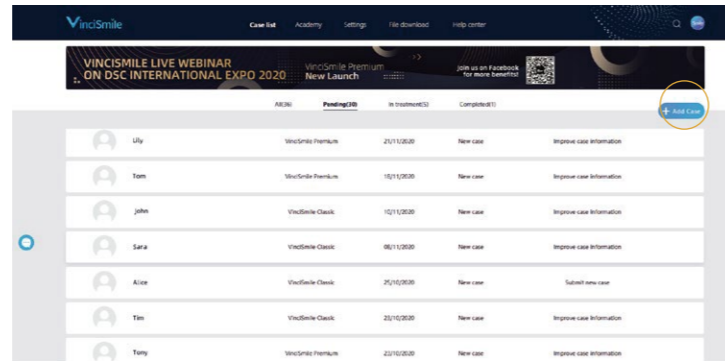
VinciSmile Case list Academy Settings File download Help center

VINCISMILE LIVE WEBINAR ON DSC INTERNATIONAL EXPO 2020 VinciSmile Premium New Launch Join us on Facebook for more benefits!

All(36) Pending(30) In treatment(5) Completed(1)

+ Add Case

| | | | | |
|---|---|---|---|---|
| Lily | VinciSmile Premium | 21/11/2020 | New case | Improve case information |
| Tom | VinciSmile Premium | 15/11/2020 | New case | Improve case information |
| John | VinciSmile Classic | 10/11/2020 | New case | Improve case information |
| Sara | VinciSmile Classic | 08/11/2020 | New case | Improve case information |
| Alice | VinciSmile Classic | 25/10/2020 | New case | Submit new case |
| Tim | VinciSmile Classic | 23/10/2020 | New case | Improve case information |
| Tony | VinciSmile Premium | 22/10/2020 | New case | Improve case information |